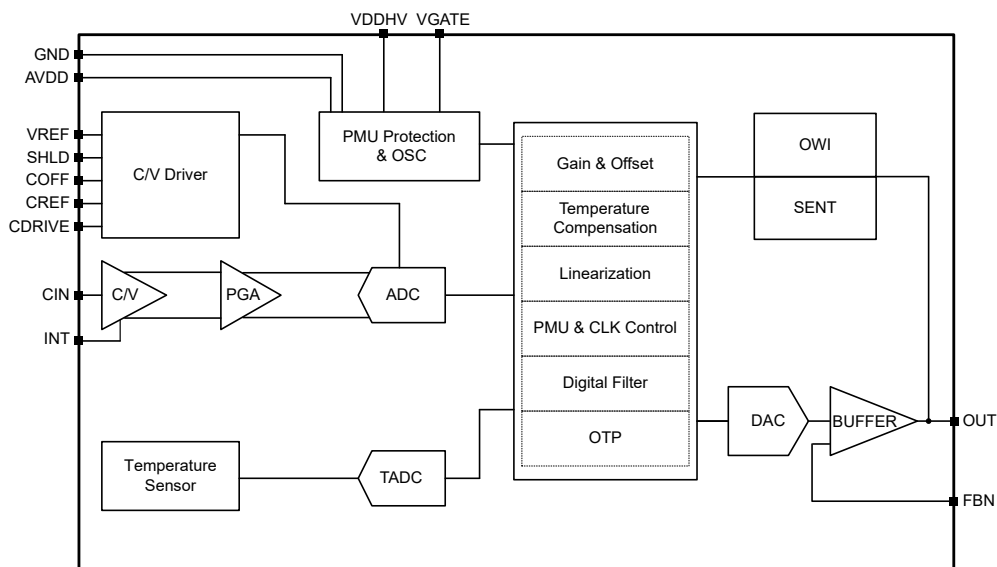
VDDHV VGATE

GND
AVDD

VREF
SHLD
COFF
CREF
CDRIVE

C/V Driver

PMU Protection & OSC

Gain & Offset

Temperature Compensation

Linearization

PMU & CLK Control

Digital Filter

OTP

OWI

SENT

CIN
INT

C/V

PGA

ADC

DAC

BUFFER

OUT

FBN

Temperature Sensor

TADC